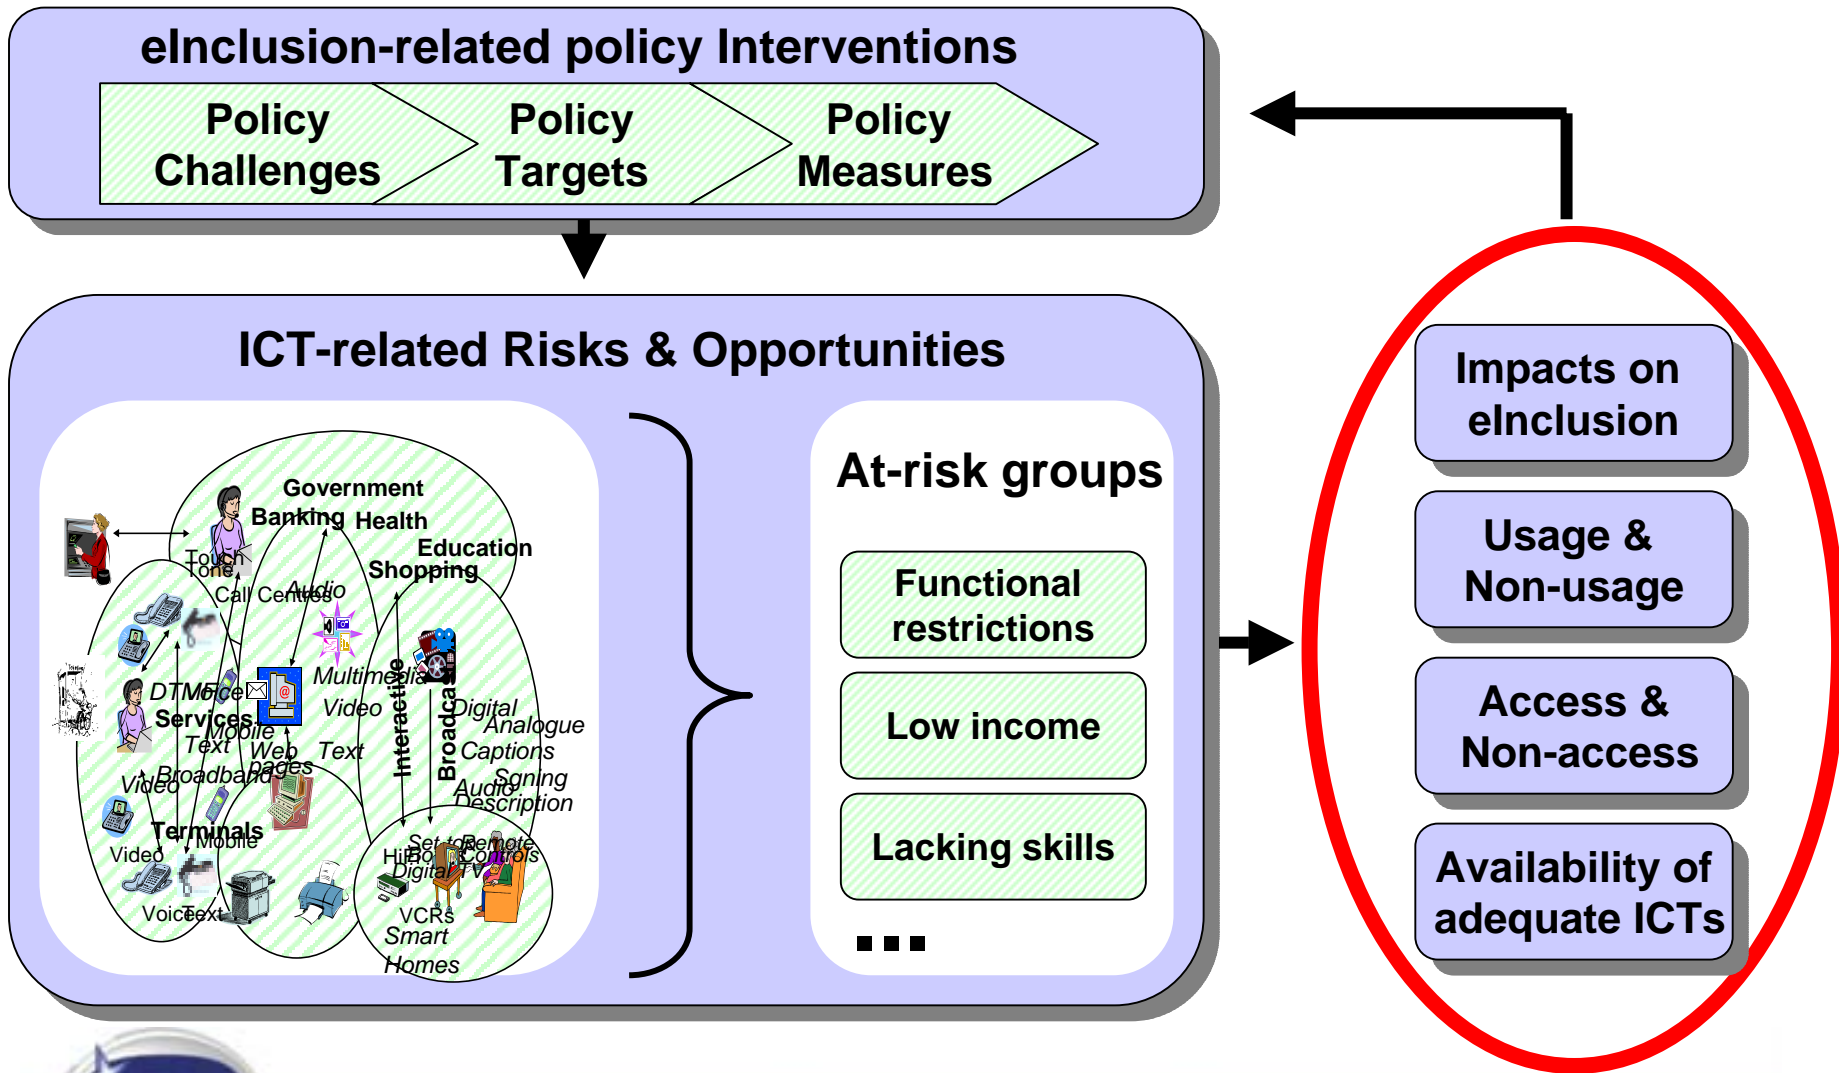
eInclusion-related policy Interventions

Policy Challenges

Policy Targets

Policy Measures

ICT-related Risks & Opportunities

Government
Banking
Health
Education
Shopping
Touch Tone
Call Centres
Audio
Multimedia
Video
DTMF
Voice
Services
Mobile
Text
Web pages
Text
Interactive
Broadcast
Digital
Analogue
Captions
Signing
Audio Description
Video
Broadband
Terminals
Mobile
Video
Voice
Text
Set-top Box
Remote Controls
HiFi
Digital TV
VCRs
Smart Homes

At-risk groups

Functional restrictions

Low income

Lacking skills

...

Impacts on eInclusion

Usage & Non-usage

Access & Non-access

Availability of adequate ICTs